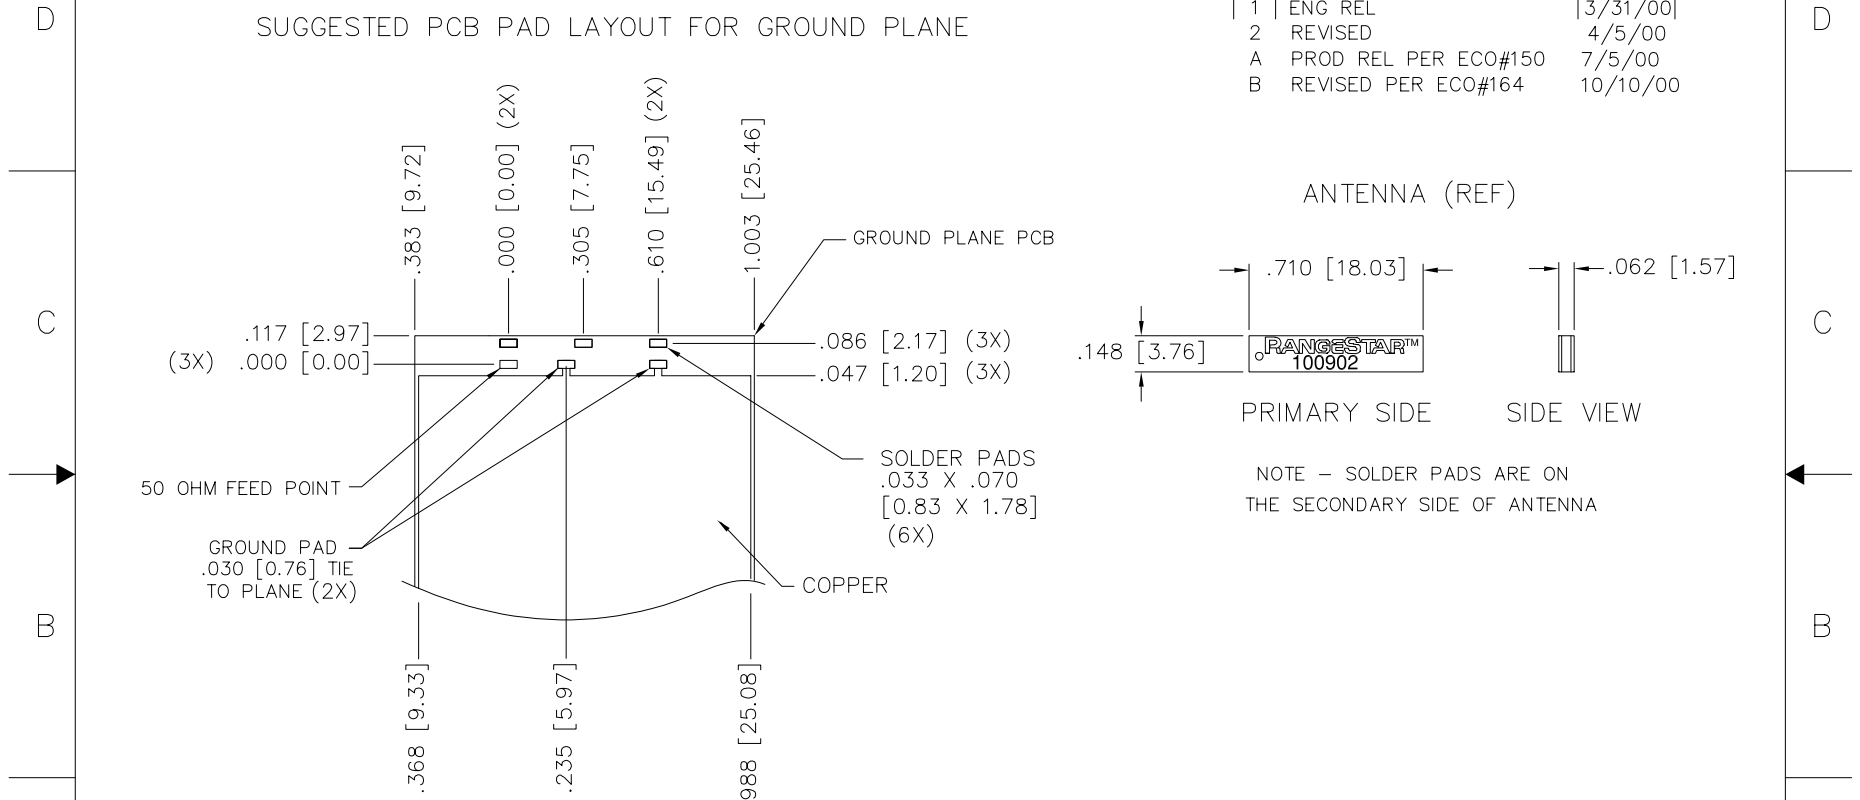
D

SUGGESTED PCB PAD LAYOUT FOR GROUND PLANE

| 1 | ENG REL | 3/31/00 |
|---|---|---|
| 2 | REVISED | 4/5/00 |
| A | PROD REL PER ECO#150 | 7/5/00 |
| B | REVISED PER ECO#164 | 10/10/00 |

D

.383 [9.72]
.000 [0.00] (2X)
.305 [7.75]
.610 [15.49] (2X)
1.003 [25.46]

GROUND PLANE PCB

ANTENNA (REF)

.710 [18.03]
.062 [1.57]

C

.117 [2.97]
(3X) .000 [0.00]
.086 [2.17] (3X)
.047 [1.20] (3X)

.148 [3.76]
RANGESTAR™
100902

PRIMARY SIDE
SIDE VIEW

C

NOTE – SOLDER PADS ARE ON THE SECONDARY SIDE OF ANTENNA

50 OHM FEED POINT

SOLDER PADS
.033 X .070
[0.83 X 1.78]
(6X)

GROUND PAD
.030 [0.76] TIE
TO PLANE (2X)

COPPER

B

B

.368 [9.33]
.235 [5.97]
.988 [25.08]